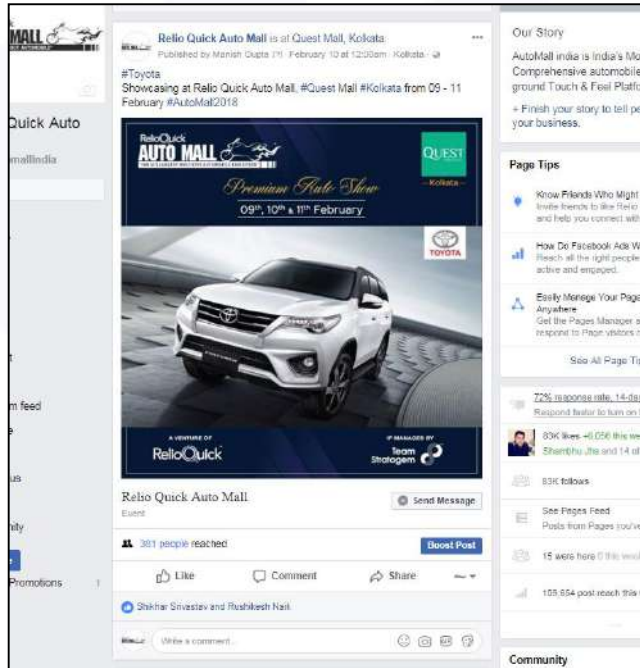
MALL

Quick Auto

mallindia

m feed

us

nity

Promotions

Relio Quick Auto Mall is at Quest Mall, Kolkata.
Published by Manish Gupta [?] · February 10 at 12:00am · Kolkata ·

#Toyota
Showcasing at Relio Quick Auto Mall, #Quest Mall #Kolkata from 09 - 11 February #AutoMall2018

ReloQuick
AUTO MALL
QUEST
Kolkata
Premium Auto Show
09th, 10th & 11th February
TOYOTA
A VENTURE OF
ReloQuick
IP MANAGED BY
Team Strategem

Relio Quick Auto Mall
Event
Send Message

381 people reached
Boost Post

Like
Comment
Share

Shikhar Srivastav and Rushikesh Naik

Write a comment...

Our Story
AutoMall India is India's Mo
Comprehensive automobile
ground Touch & Feel Platfo

+ Finish your story to tell pe
your business.

Page Tips
Know Friends Who Might
Invite friends to like Relio
and help you connect with

How Do Facebook Ads W
Reach all the right people
active and engaged.

Easily Manage Your Page
Anywhere
Get the Pages Manager a
respond to Page visitors r

See All Page Ti

72% response rate, 14-da
Respond faster to turn on

83K likes +6,056 this we
Shambhu Jha and 14 ot

83K follows

See Pages Feed
Posts from Pages you've

15 were here

109,654 post reach this

Community